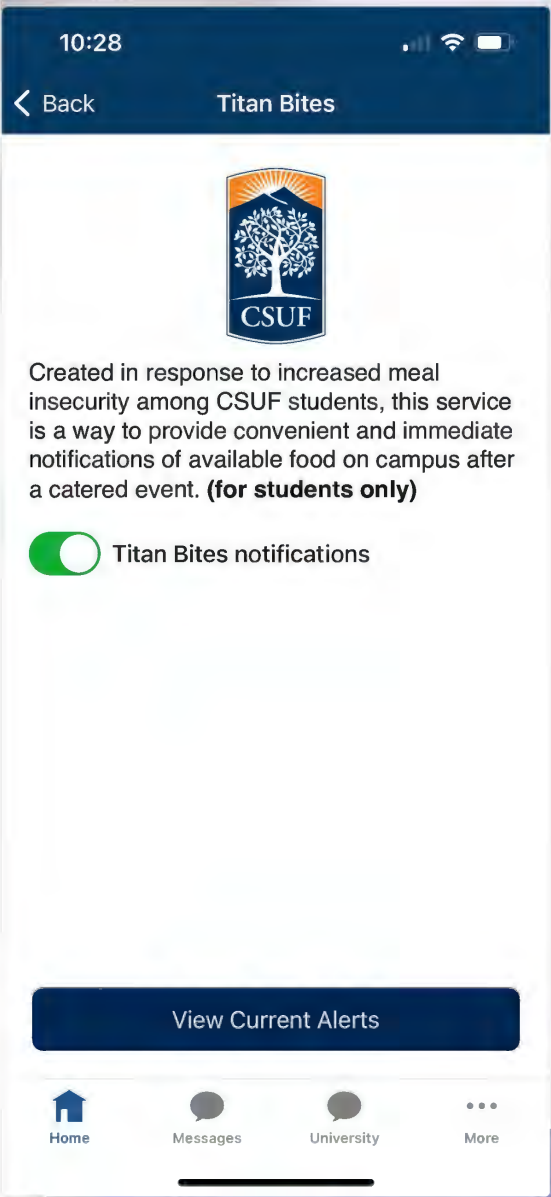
10:28

Back

Titan Bites

CSUF

Created in response to increased meal insecurity among CSUF students, this service is a way to provide convenient and immediate notifications of available food on campus after a catered event. **(for students only)**

Titan Bites notifications

View Current Alerts

Home

Messages

University

More